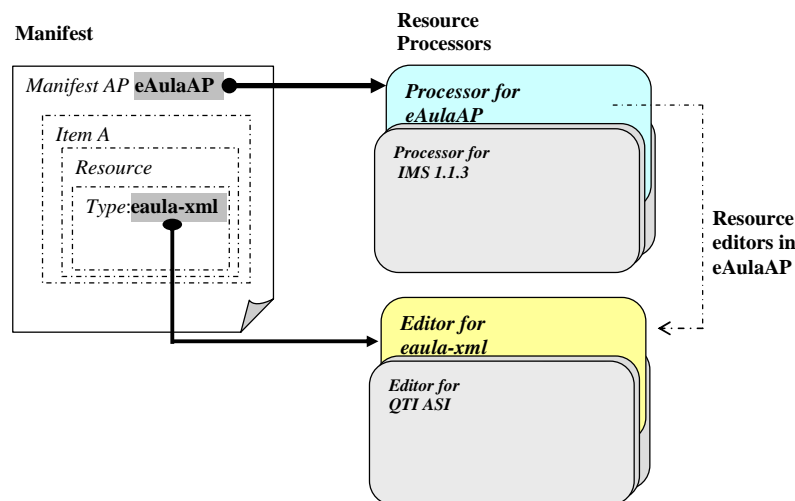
Manifest

Resource Processors

Manifest AP eAulaAP

Item A

Resource

Type:eaula-xml

Processor for eAulaAP

Processor for IMS 1.1.3

Resource editors in eAulaAP

Editor for eaula-xml

Editor for QTI ASI